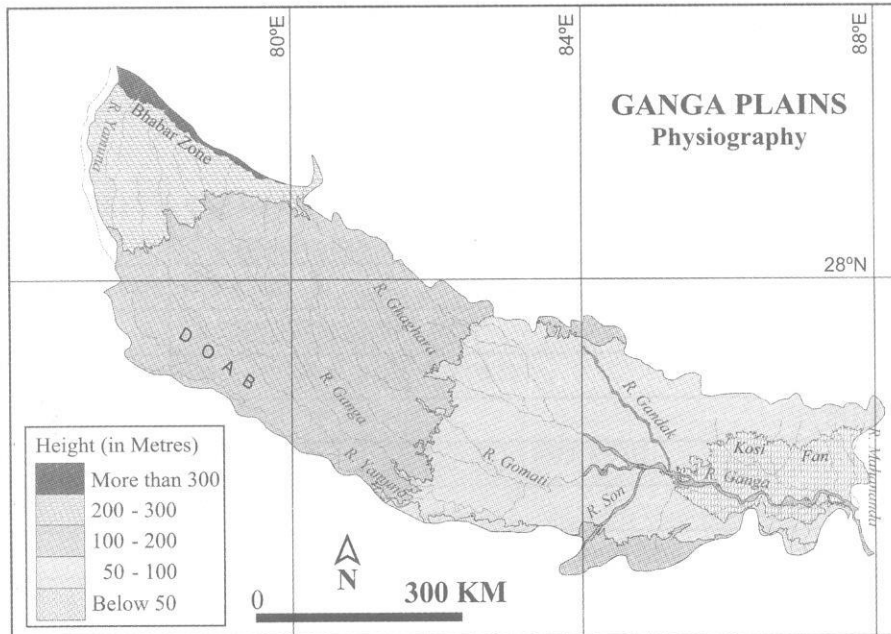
80°E
84°E
88°E

GANGA PLAINS
Physiography

28°N

R. Yamuna
Bhabar Zone
DOAB
R. Ghaghara
R. Ganga
R. Yamuna
R. Gomati
R. Gandak
R. Son
R. Ganga
Kosi
Fan
R. Mahananda

Height (in Metres)
More than 300
200 - 300
100 - 200
50 - 100
Below 50

N
0
300 KM